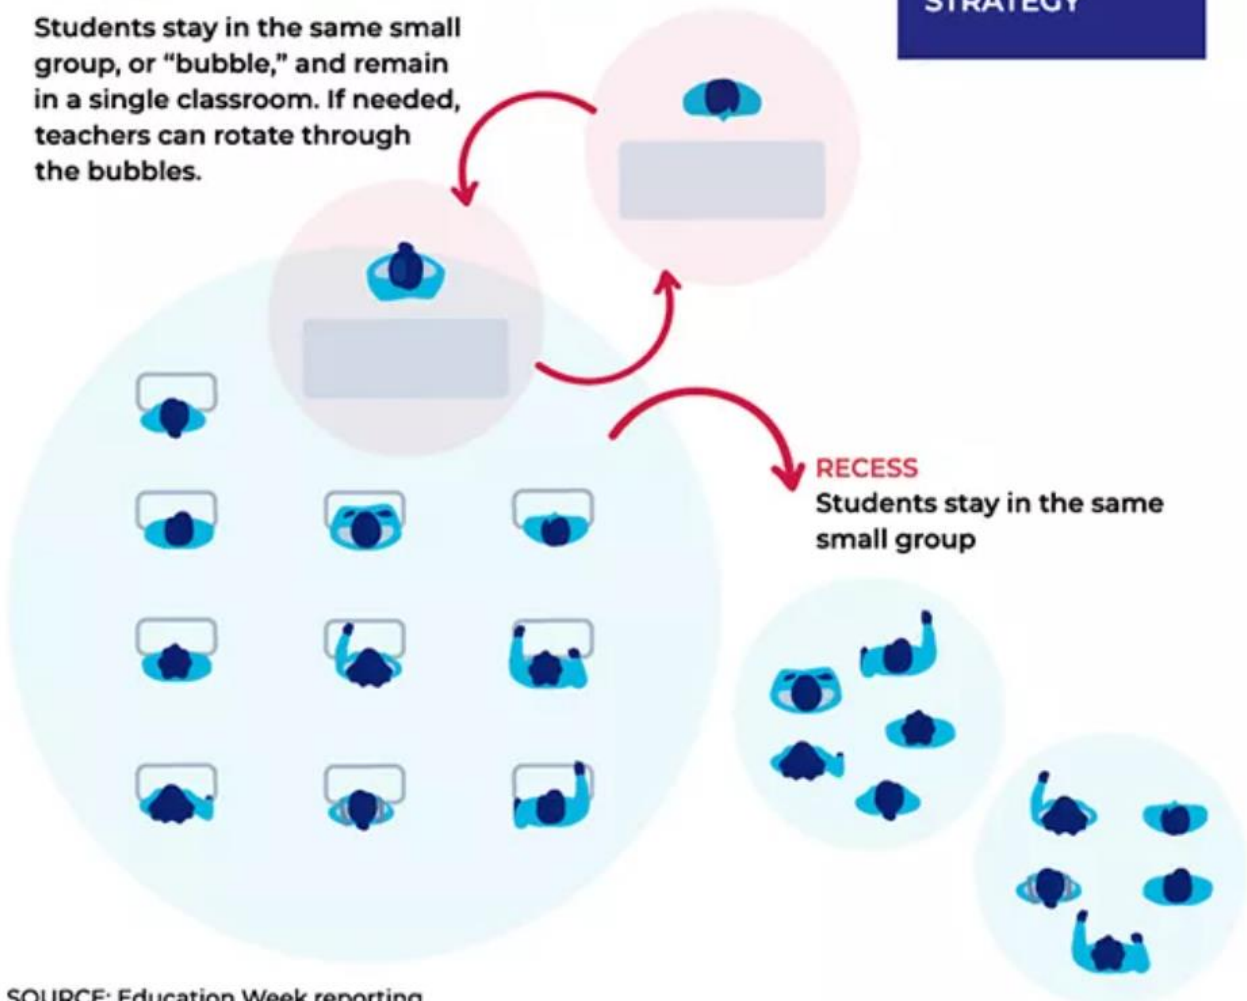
STRATEGY

Students stay in the same small group, or "bubble," and remain in a single classroom. If needed, teachers can rotate through the bubbles.

RECESS
Students stay in the same small group

SOURCE: Education Week reporting